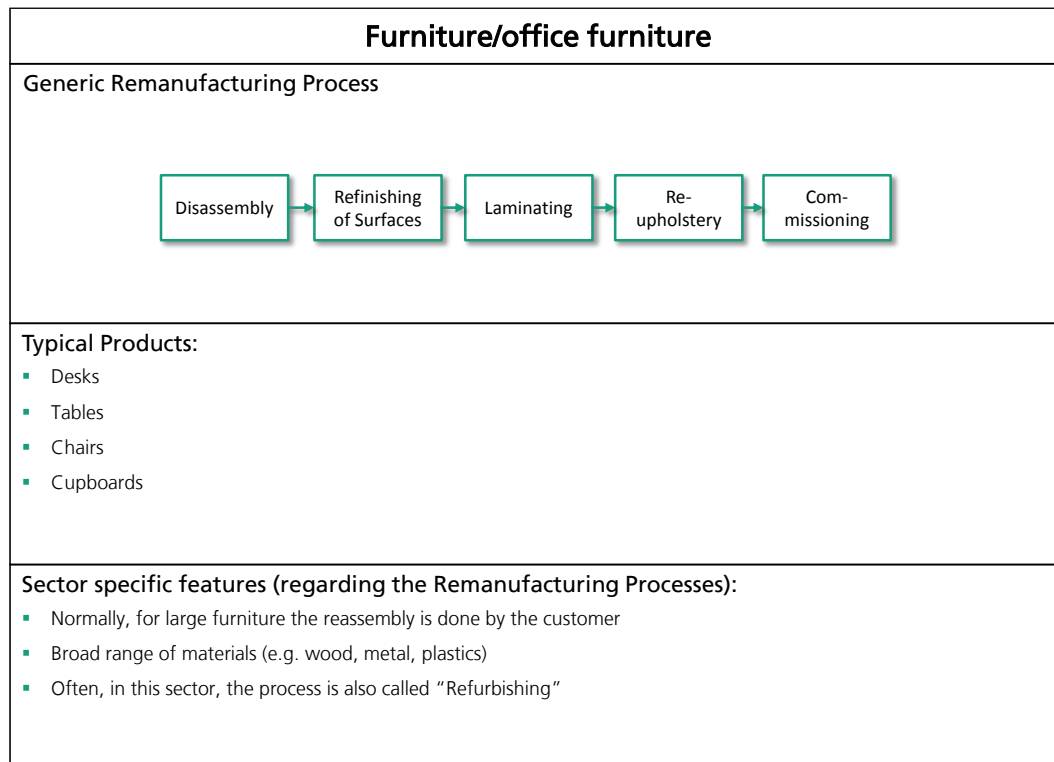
Furniture/office furniture

Generic Remanufacturing Process

Disassembly

Refinishing of Surfaces

Laminating

Re-upholstery

Com-missioning

Typical Products:

- Desks
- Tables
- Chairs
- Cupboards

Sector specific features (regarding the Remanufacturing Processes):

- Normally, for large furniture the reassembly is done by the customer
- Broad range of materials (e.g. wood, metal, plastics)
- Often, in this sector, the process is also called "Refurbishing"